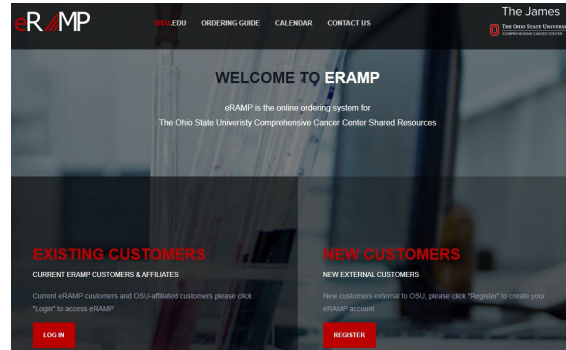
eRAMP

OSU.EDU ORDERING GUIDE CALENDAR CONTACT US

The James
THE OHIO STATE UNIVERSITY
COMPREHENSIVE CANCER CENTER

WELCOME TO ERAMP

eRAMP is the online ordering system for
The Ohio State University Comprehensive Cancer Center Shared Resources

EXISTING CUSTOMERS

CURRENT ERAMP CUSTOMERS & AFFILIATES

Current eRAMP customers and OSU-affiliated customers please click "Login" to access eRAMP

LOG IN

NEW CUSTOMERS

NEW EXTERNAL CUSTOMERS

New customers external to OSU, please click "Register" to create your eRAMP account

REGISTER